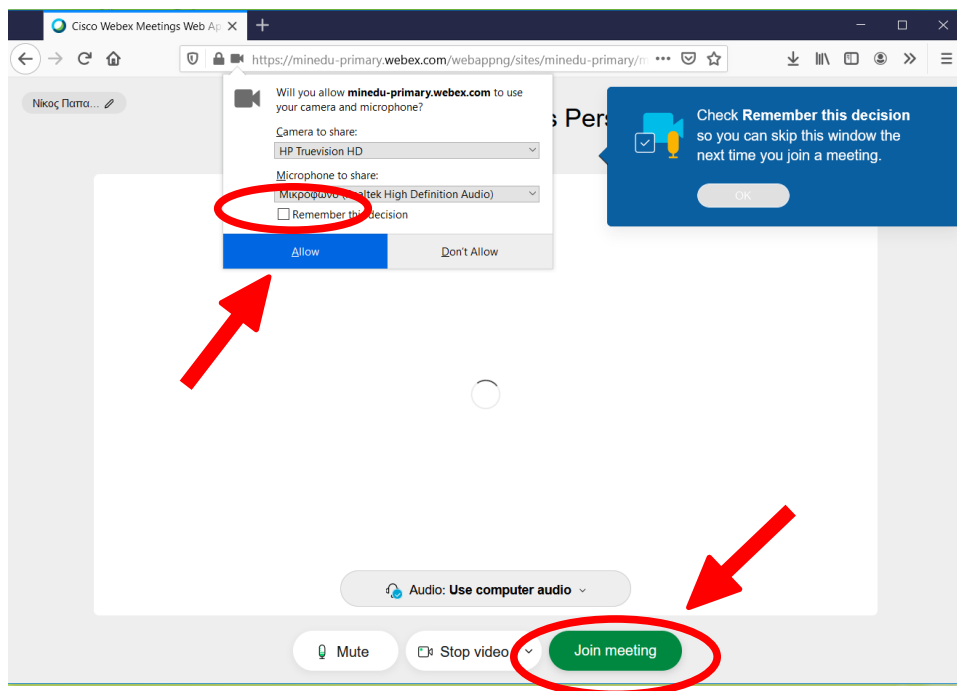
Cisco Webex Meetings Web Ap ×

https://minedu-primary.webex.com/webappng/sites/minedu-primary/m

Νίκος Παπα...

Will you allow minedu-primary.webex.com to use your camera and microphone?

Camera to share:

HP Truevision HD

Microphone to share:

Μικροφωνο ([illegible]altek High Definition Audio)

Remember this decision

Allow

Don't Allow

s Pers

Check Remember this decision so you can skip this window the next time you join a meeting.

OK

Audio: Use computer audio

Mute

Stop video

Join meeting